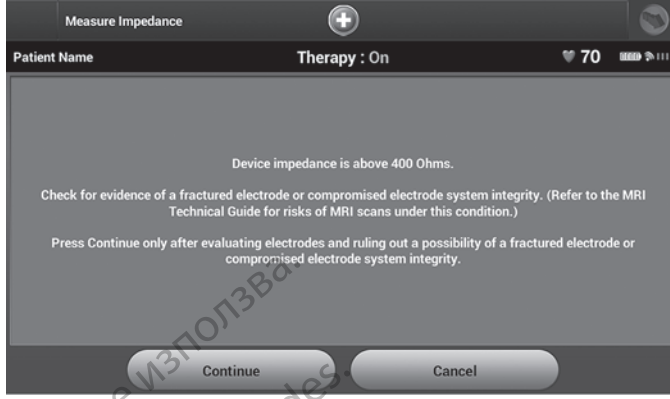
Measure Impedance

Patient Name

Therapy : On

70

Device impedance is above 400 Ohms.

Check for evidence of a fractured electrode or compromised electrode system integrity. (Refer to the MRI Technical Guide for risks of MRI scans under this condition.)

Press Continue only after evaluating electrodes and ruling out a possibility of a fractured electrode or compromised electrode system integrity.

Continue

Cancel

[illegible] използва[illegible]

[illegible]des.